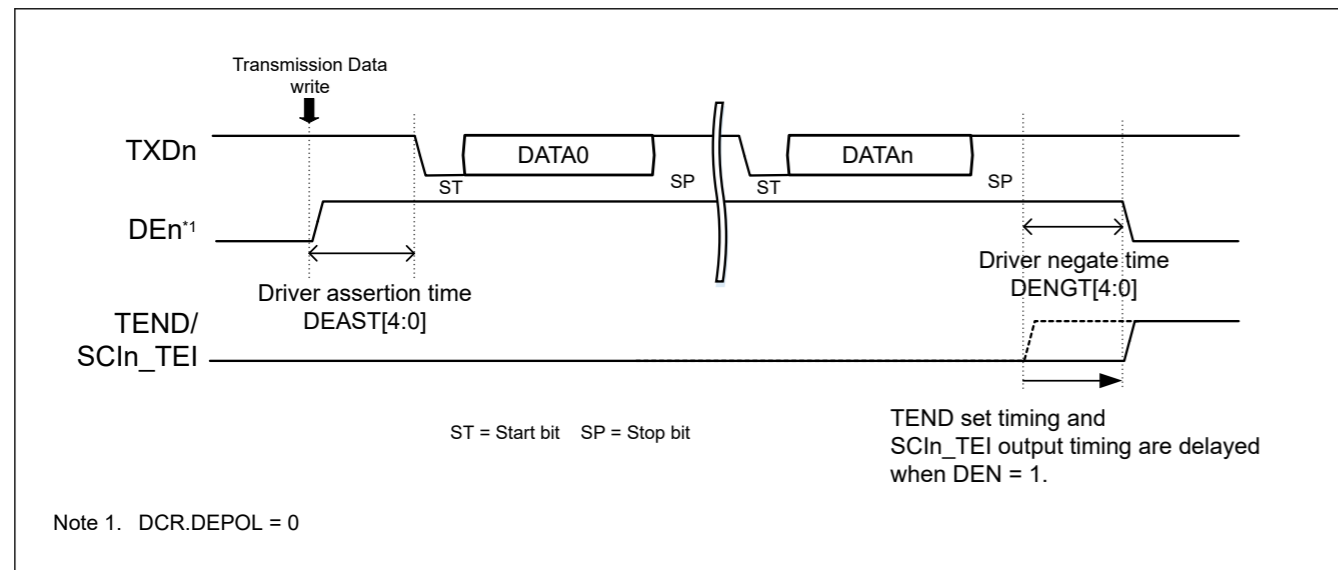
Transmission Data write

TXDn

ST

DATA0

SP

ST

DATAn

SP

DEn$^{*1}$

Driver assertion time DEAST[4:0]

Driver negate time DENGT[4:0]

TEND/ SCIn_TEI

ST = Start bit SP = Stop bit

TEND set timing and SCIn_TEI output timing are delayed when DEN = 1.

Note 1. DCR.DEPOL = 0